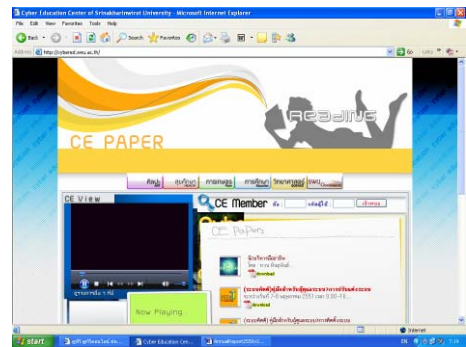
Cyber Education Center of Srinakharinwirot University - Microsoft Internet Explorer

File Edit View Favorites Tools Help

Back Search Favorites

Address http://cyberedu.swu.ac.th/

Go Links

Reading

CE PAPER

CE View

Now Playing

CE Member

CE Papers

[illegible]

Download

Download

start

Cyber Education Cen...

Internet